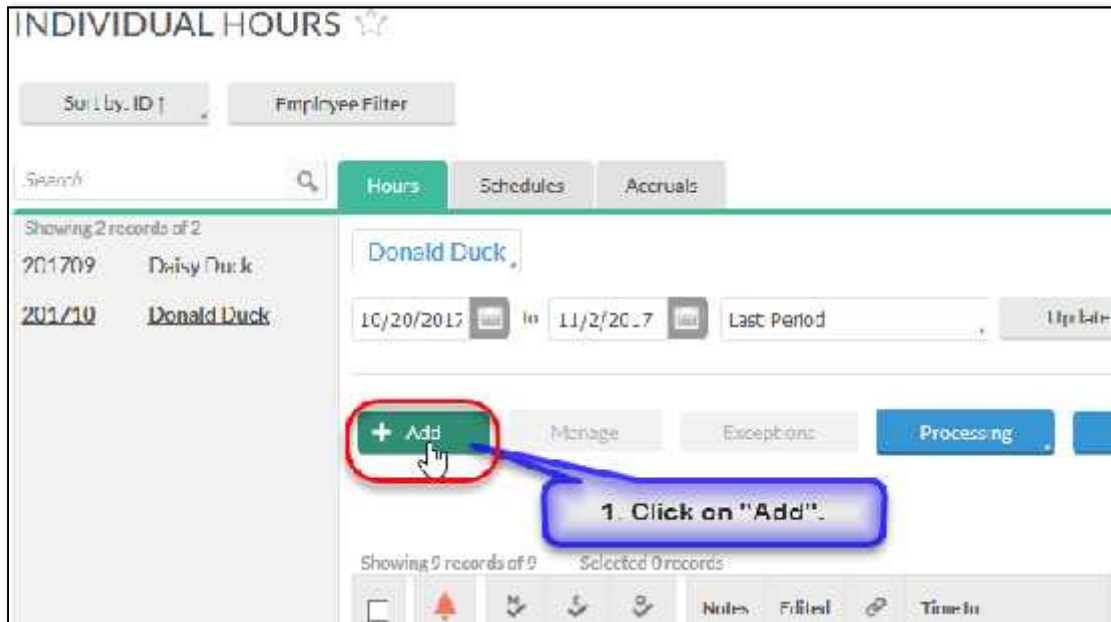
INDIVIDUAL HOURS

Sort by ID

Employee Filter

Search

Hours

Schedules

Accruals

Showing 2 records of 2

201709 Daisy Duck

201710 Donald Duck

Donald Duck

10/20/2017 to 11/2/2017 Last Period

Update

+ Add

Manage

Exceptions

Processing

1. Click on "Add".

Showing 9 records of 9 Selected 0 records

Notes Edited Time In